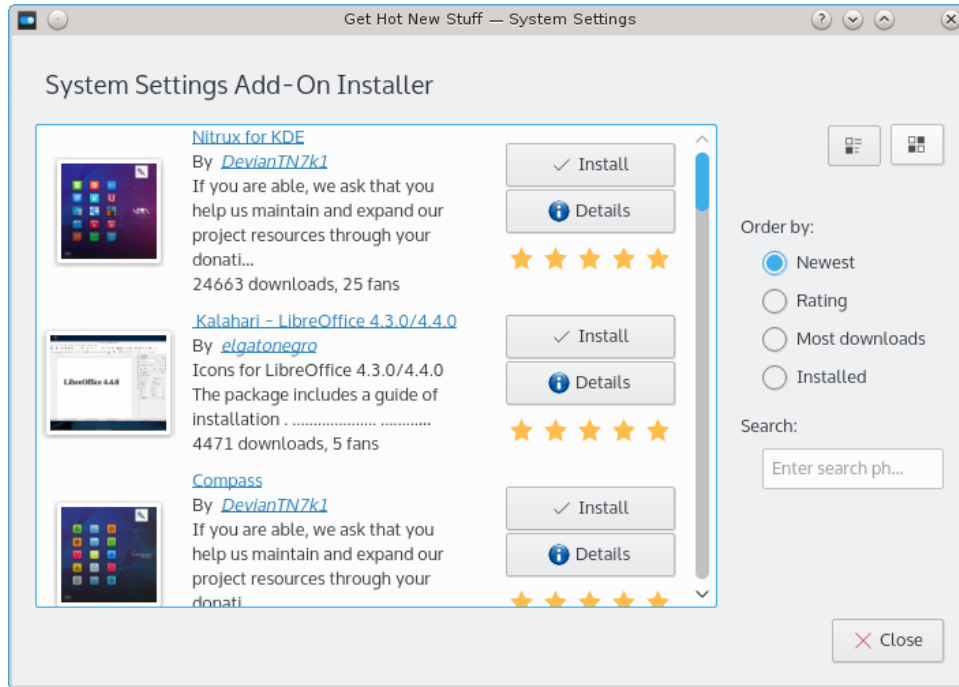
Get Hot New Stuff — System Settings

System Settings Add-On Installer

Nitrux for KDE
By DevianTN7k1
If you are able, we ask that you help us maintain and expand our project resources through your donati...
24663 downloads, 25 fans

Install
Details

Kalahari - LibreOffice 4.3.0/4.4.0
By elgatonegro
Icons for LibreOffice 4.3.0/4.4.0
The package includes a guide of installation . .................. ...........
4471 downloads, 5 fans

LibreOffice 4.4.0

Install
Details

Compass
By DevianTN7k1
If you are able, we ask that you help us maintain and expand our project resources through your donati...

Install
Details

Order by:
Newest
Rating
Most downloads
Installed

Search:
Enter search ph...

Close